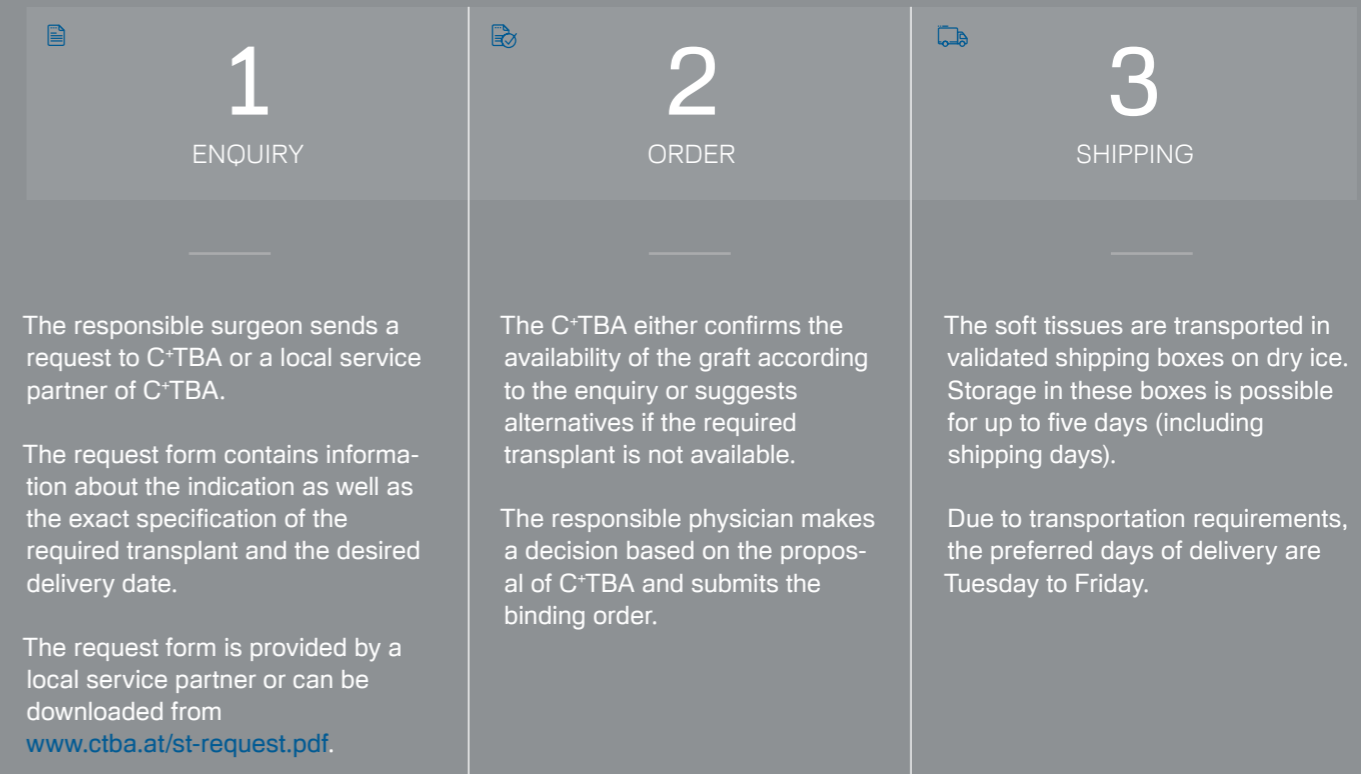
1

ENQUIRY

The responsible surgeon sends a request to C⁺TBA or a local service partner of C⁺TBA.

The request form contains information about the indication as well as the exact specification of the required transplant and the desired delivery date.

The request form is provided by a local service partner or can be downloaded from www.ctba.at/st-request.pdf.

2

ORDER

The C⁺TBA either confirms the availability of the graft according to the enquiry or suggests alternatives if the required transplant is not available.

The responsible physician makes a decision based on the proposal of C⁺TBA and submits the binding order.

3

SHIPPING

The soft tissues are transported in validated shipping boxes on dry ice. Storage in these boxes is possible for up to five days (including shipping days).

Due to transportation requirements, the preferred days of delivery are Tuesday to Friday.